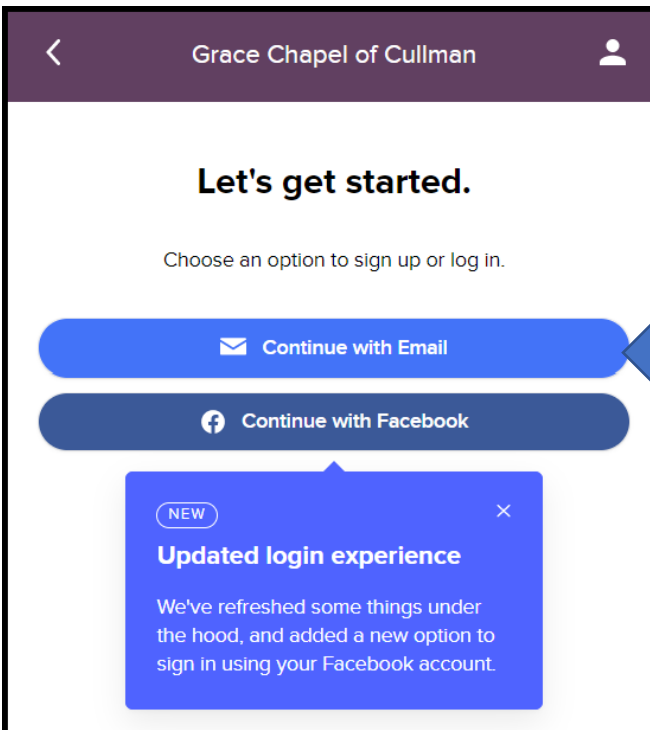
Grace Chapel of Cullman

Let's get started.

Choose an option to sign up or log in.

Continue with Email

Continue with Facebook

NEW

Updated login experience

We've refreshed some things under the hood, and added a new option to sign in using your Facebook account.